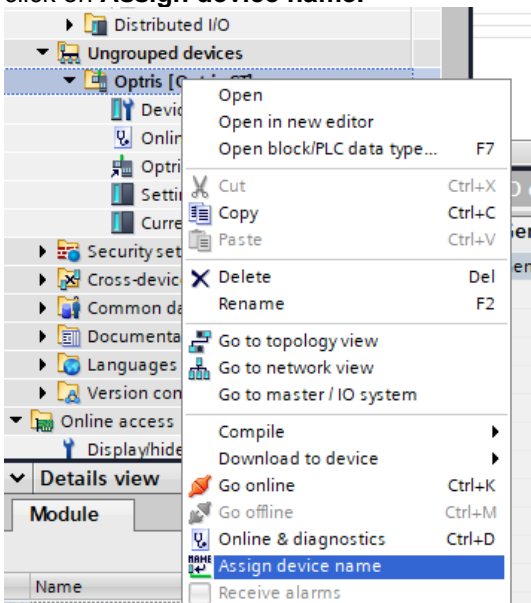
click on Assign device name.

Distributed I/O
Ungrouped devices
Optris [Optris CT]
Devic
Onlin
Optri
Setti
Curre
Security set
Cross-devic
Common da
Documenta
Languages
Version con
Online access
Display/hide
Details view
Module
Name

Open
Open in new editor
Open block/PLC data type... F7
Cut Ctrl+X
Copy Ctrl+C
Paste Ctrl+V
Delete Del
Rename F2
Go to topology view
Go to network view
Go to master / IO system
Compile
Download to device
Go online Ctrl+K
Go offline Ctrl+M
Online & diagnostics Ctrl+D
Assign device name
Receive alarms